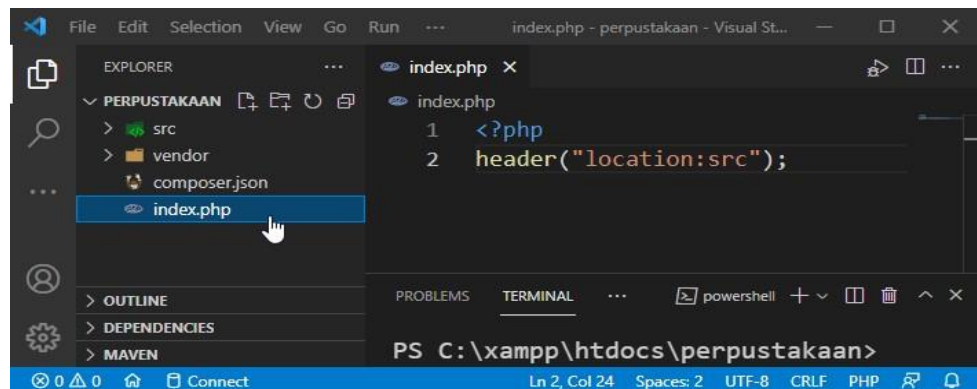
File Edit Selection View Go Run ··· index.php - perpustakaan - Visual St...

EXPLORER ···
PERPUSTAKAAN
src
vendor
composer.json
index.php

OUTLINE
DEPENDENCIES
MAVEN

index.php ×
index.php
1 <?php
2 header("location:src");

PROBLEMS TERMINAL ··· powershell +

PS C:\xampp\htdocs\perpustakaan>

⊗ 0 ⚠ 0 Connect Ln 2, Col 24 Spaces: 2 UTF-8 CRLF PHP